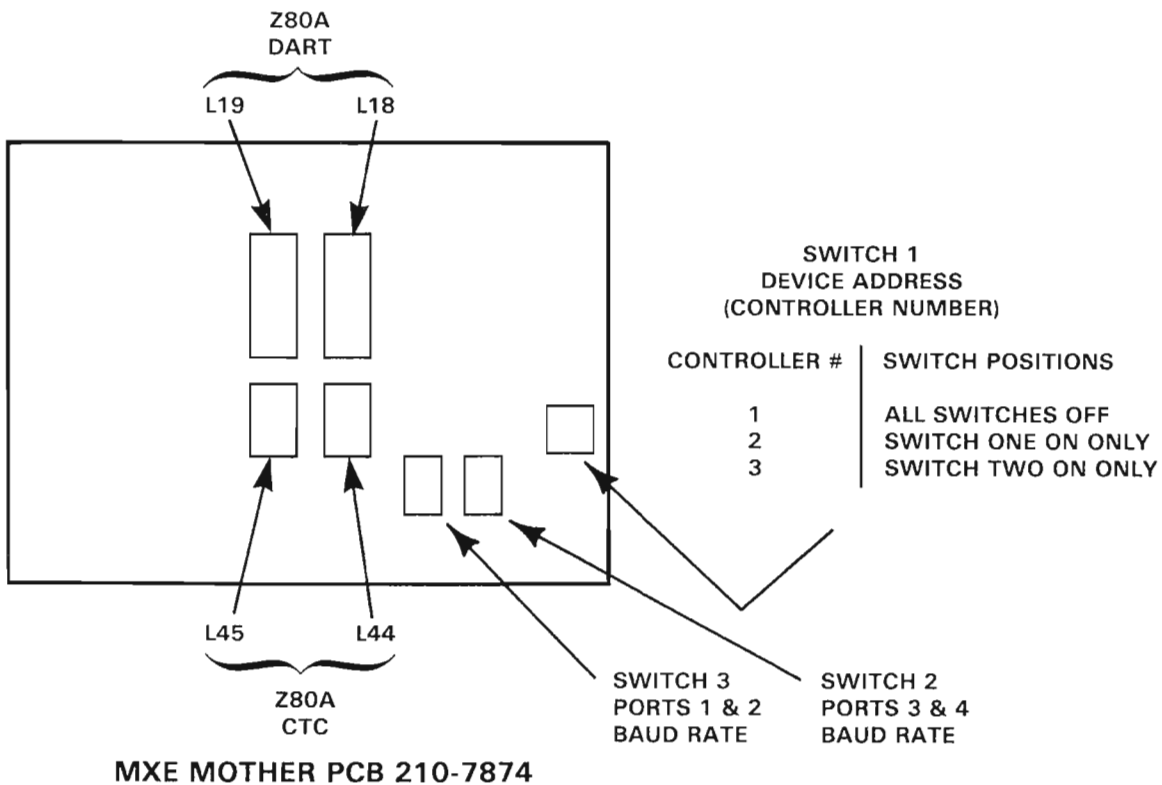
Z80A
DART

L19 L18

SWITCH 1
DEVICE ADDRESS
(CONTROLLER NUMBER)

| CONTROLLER # | SWITCH POSITIONS |
|---|---|
| 1 | ALL SWITCHES OFF |
| 2 | SWITCH ONE ON ONLY |
| 3 | SWITCH TWO ON ONLY |

L45 L44

Z80A
CTC

SWITCH 3
PORTS 1 & 2
BAUD RATE

SWITCH 2
PORTS 3 & 4
BAUD RATE

MXE MOTHER PCB 210-7874